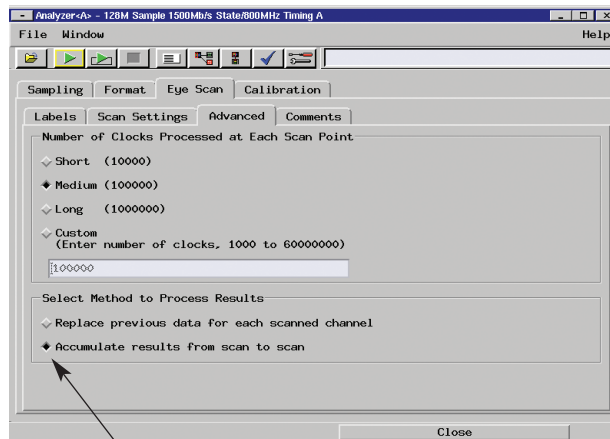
Analyzer<A> - 128M Sample 1500Mb/s State/800MHz Timing A

File Window Help

Sampling Format Eye Scan Calibration

Labels Scan Settings Advanced Comments

Number of Clocks Processed at Each Scan Point

Short (10000)

Medium (100000)

Long (1000000)

Custom
(Enter number of clocks, 1000 to 60000000)

100000

Select Method to Process Results

Replace previous data for each scanned channel

Accumulate results from scan to scan

Close